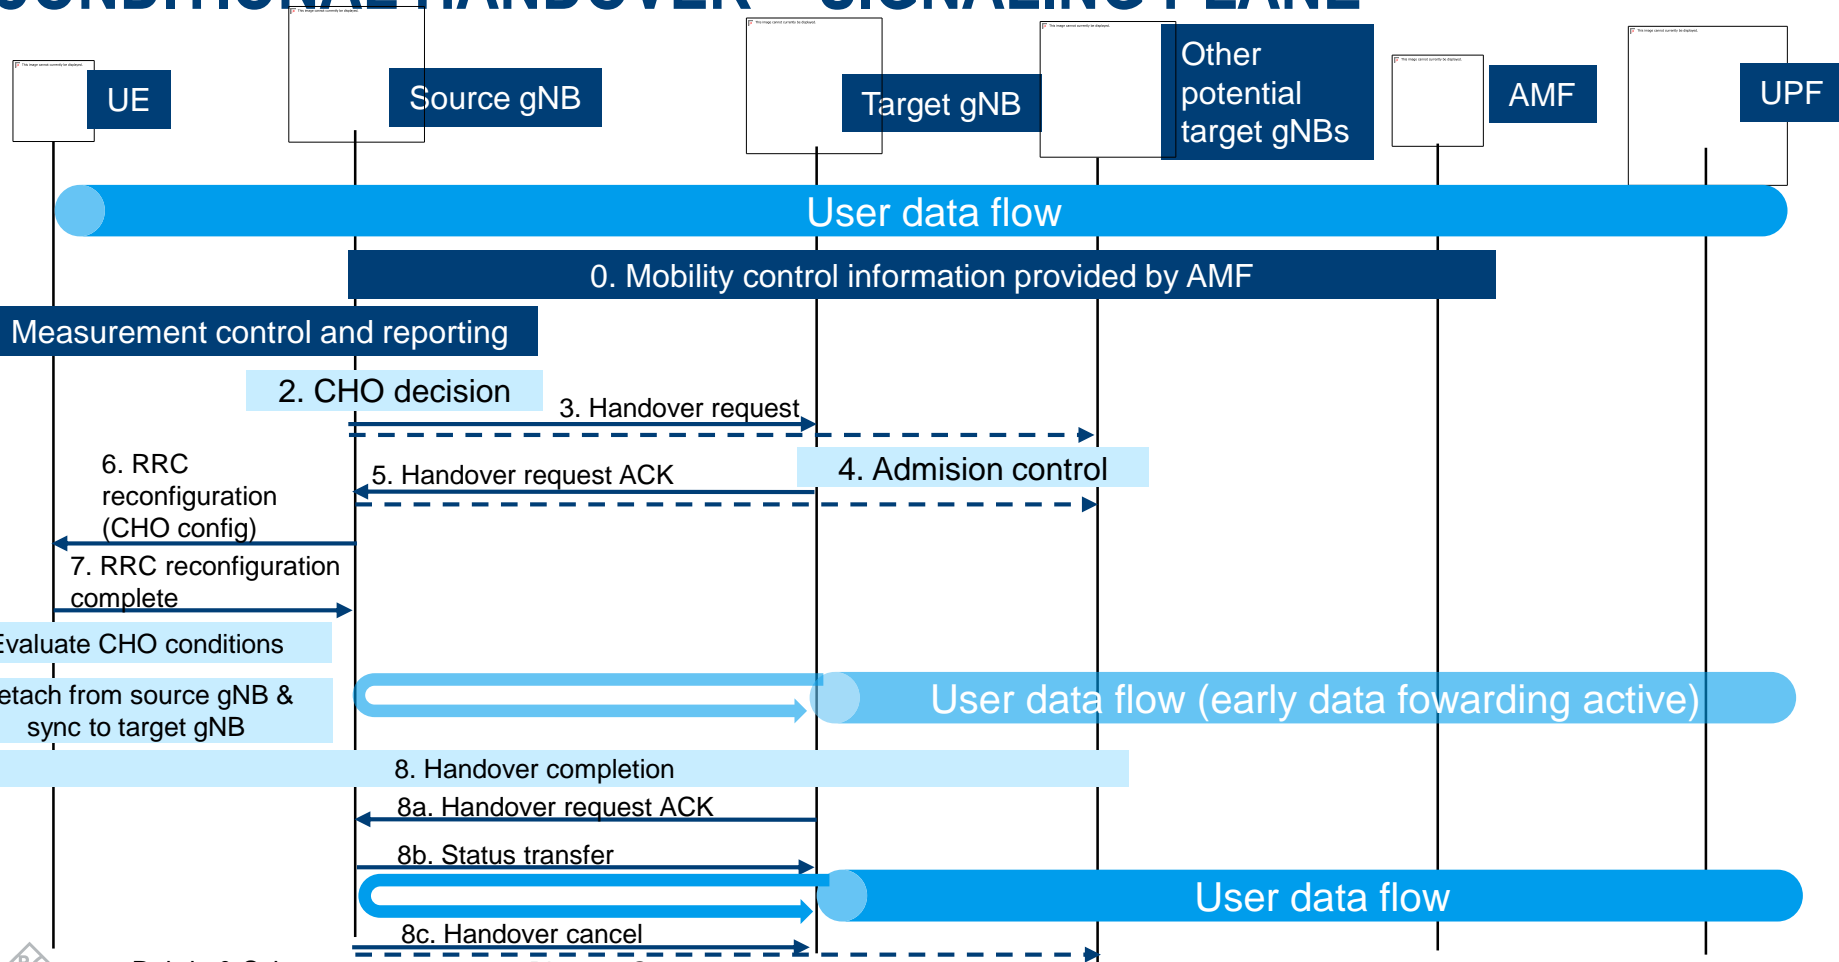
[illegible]

UE

Source gNB

Target gNB

Other potential target gNBs

AMF

UPF

User data flow

0. Mobility control information provided by AMF

Measurement control and reporting

2. CHO decision

3. Handover request

6. RRC reconfiguration (CHO config)

5. Handover request ACK

4. Admision control

7. RRC reconfiguration complete

Evaluate CHO conditions

etach from source gNB & sync to target gNB

User data flow (early data fowarding active)

8. Handover completion

8a. Handover request ACK

8b. Status transfer

User data flow

8c. Handover cancel

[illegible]